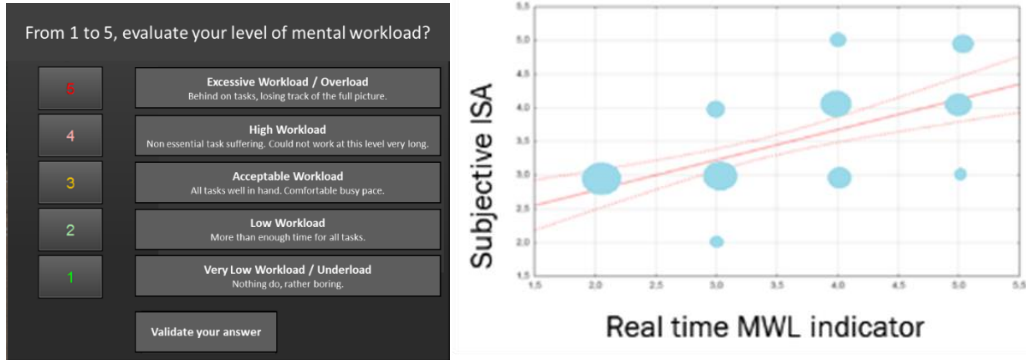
From 1 to 5, evaluate your level of mental workload?

5

Excessive Workload / Overload
Behind on tasks, losing track of the full picture.

4

High Workload
Non essential task suffering. Could not work at this level very long.

3

Acceptable Workload
All tasks well in hand. Comfortable busy pace.

2

Low Workload
More than enough time for all tasks.

1

Very Low Workload / Underload
Nothing do, rather boring.

Validate your answer

5.5
5.0
4.5
4.0
3.5
3.0
2.5
2.0
1.5

Subjective ISA

1.5 2.0 2.5 3.0 3.5 4.0 4.5 5.0 5.5

Real time MWL indicator